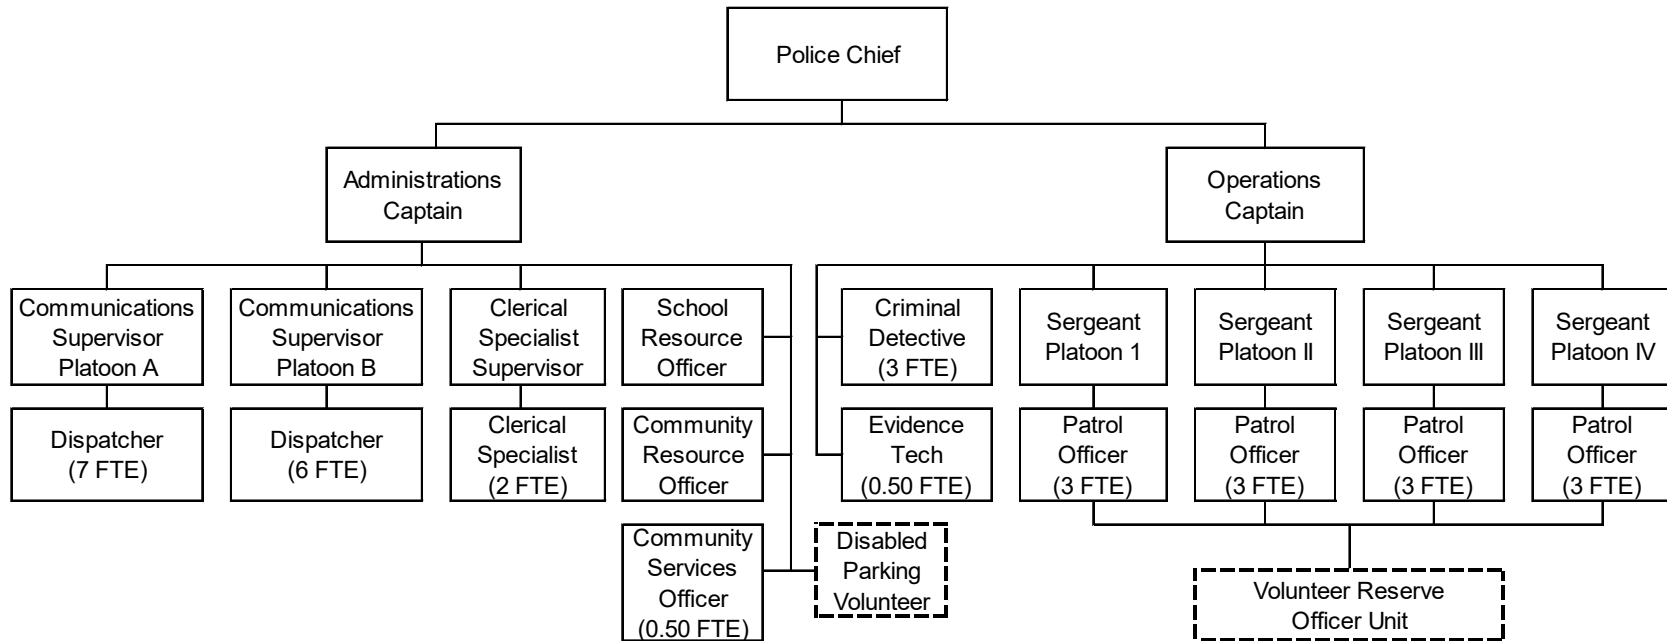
Police Chief

Administrations Captain

Operations Captain

Communications Supervisor Platoon A

Dispatcher (7 FTE)

Communications Supervisor Platoon B

Dispatcher (6 FTE)

Clerical Specialist Supervisor

Clerical Specialist (2 FTE)

School Resource Officer

Community Resource Officer

Community Services Officer (0.50 FTE)

Disabled Parking Volunteer

Criminal Detective (3 FTE)

Evidence Tech (0.50 FTE)

Sergeant Platoon 1

Patrol Officer (3 FTE)

Sergeant Platoon II

Patrol Officer (3 FTE)

Sergeant Platoon III

Patrol Officer (3 FTE)

Sergeant Platoon IV

Patrol Officer (3 FTE)

Volunteer Reserve Officer Unit